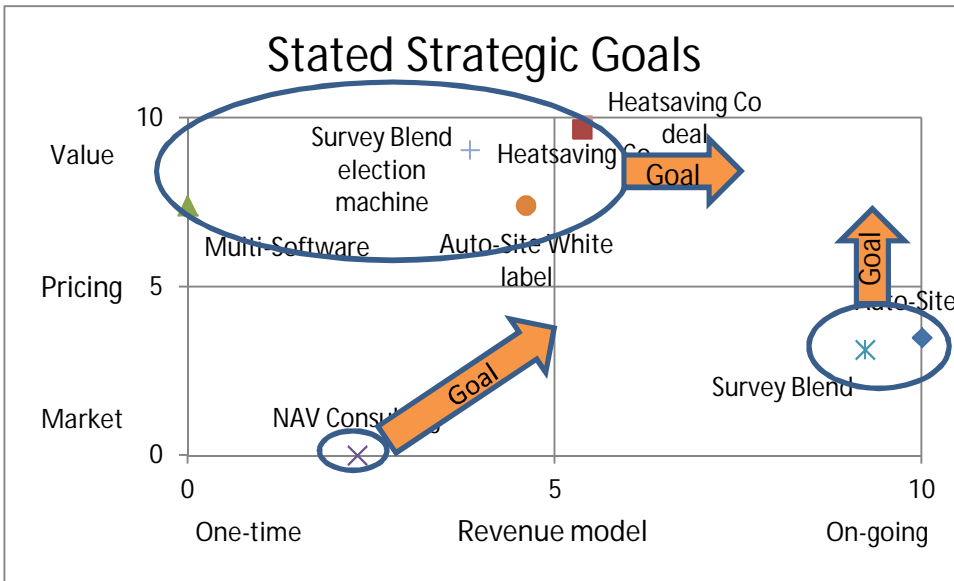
Stated Strategic Goals

10

Value

Heatsaving Co deal

Survey Blend election machine

Heatsaving Co

Goal

Multi-Software

Auto-Site White label

Goal

Pricing

5

Auto-Site

Goal

Survey Blend

Market

NAV Consulting

0

0

5

10

One-time

Revenue model

On-going